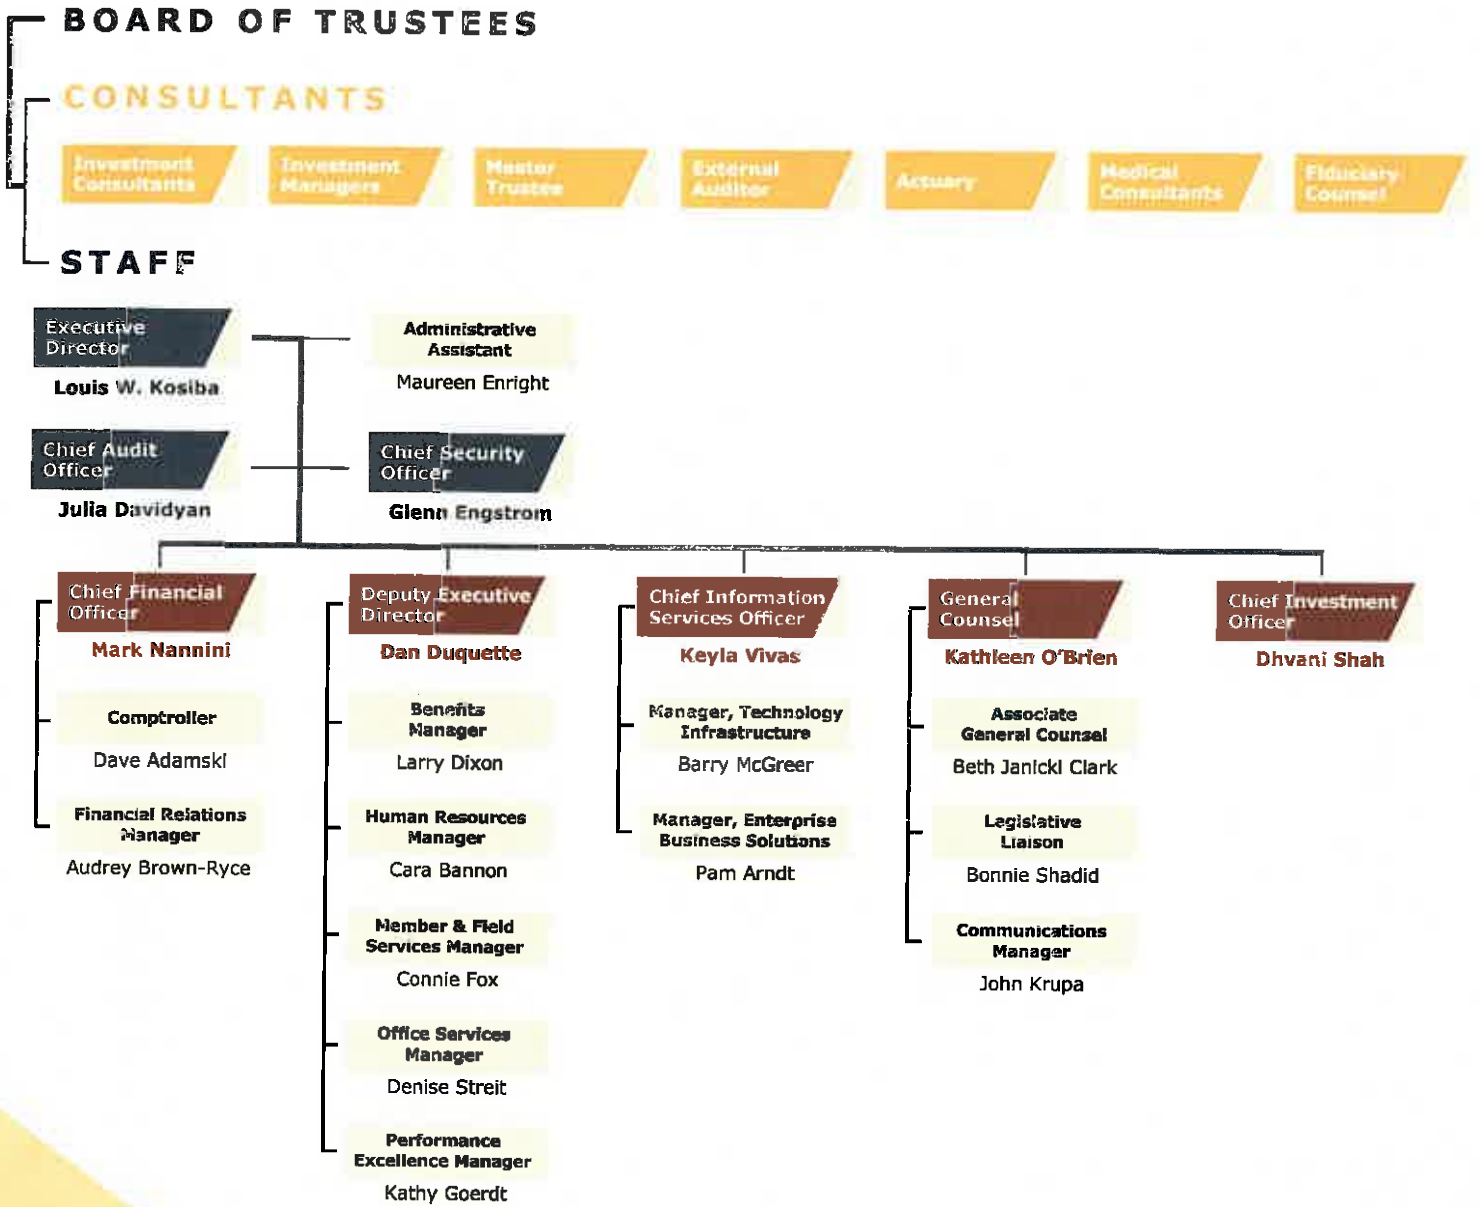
BOARD OF TRUSTEES

CONSULTANTS

Investment Consultants

Investment Managers

Master Trustee

External Auditor

Actuary

Medical Consultants

Fiduciary Counsel

STAFF

Executive Director
Louis W. Kosiba

Administrative Assistant
Maureen Enright

Chief Audit Officer
Julia Davidyan

Chief Security Officer
Glenn Engstrom

Chief Financial Officer
Mark Nannini

Comptroller
Dave Adamski

Financial Relations Manager
Audrey Brown-Ryce

Deputy Executive Director
Dan Duquette

Benefits Manager
Larry Dixon

Human Resources Manager
Cara Bannon

Member & Field Services Manager
Connie Fox

Office Services Manager
Denise Streit

Performance Excellence Manager
Kathy Goerdt

Chief Information Services Officer
Keyla Vivas

Manager, Technology Infrastructure
Barry McGreer

Manager, Enterprise Business Solutions
Pam Arndt

General Counsel
Kathleen O'Brien

Associate General Counsel
Beth Janicki Clark

Legislative Liaison
Bonnie Shadid

Communications Manager
John Krupa

Chief Investment Officer
Dhvani Shah